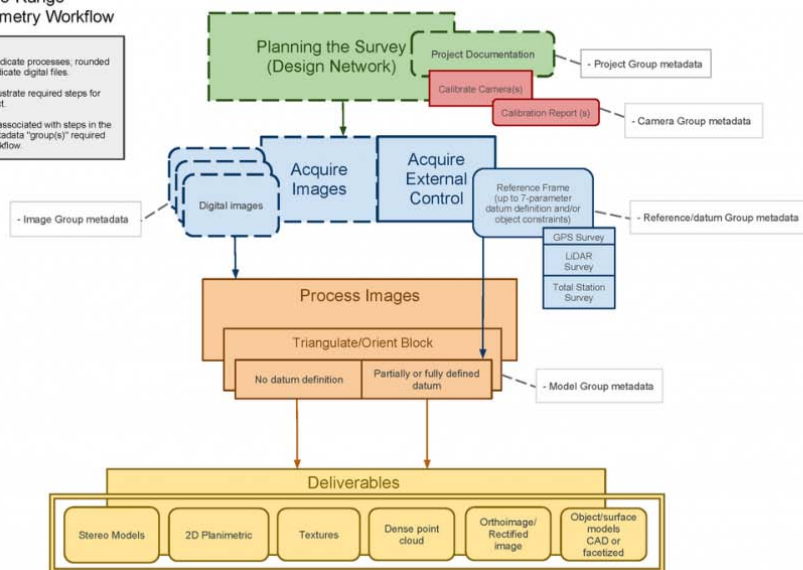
e Range
metry Workflow

dicate processes; rounded
dicate digital files.

strate required steps for
t.

associated with steps in the
tadata "group(s)" required
kflow.

Planning the Survey
(Design Network)

Project Documentation

- Project Group metadata

Calibrate Camera(s)

Calibration Report (s)

- Camera Group metadata

Acquire
Images

Digital images

- Image Group metadata

Acquire
External
Control

Reference Frame
(up to 7-parameter
datum definition and/or
object constraints)

- Reference/datum Group metadata

GPS Survey

LiDAR
Survey

Total Station
Survey

Process Images

Triangulate/Orient Block

No datum definition

Partially or fully defined
datum

- Model Group metadata

Deliverables

Stereo Models

2D Planimetric

Textures

Dense point
cloud

Orthoimage/
Rectified
image

Object/surface
models
CAD or
facetized